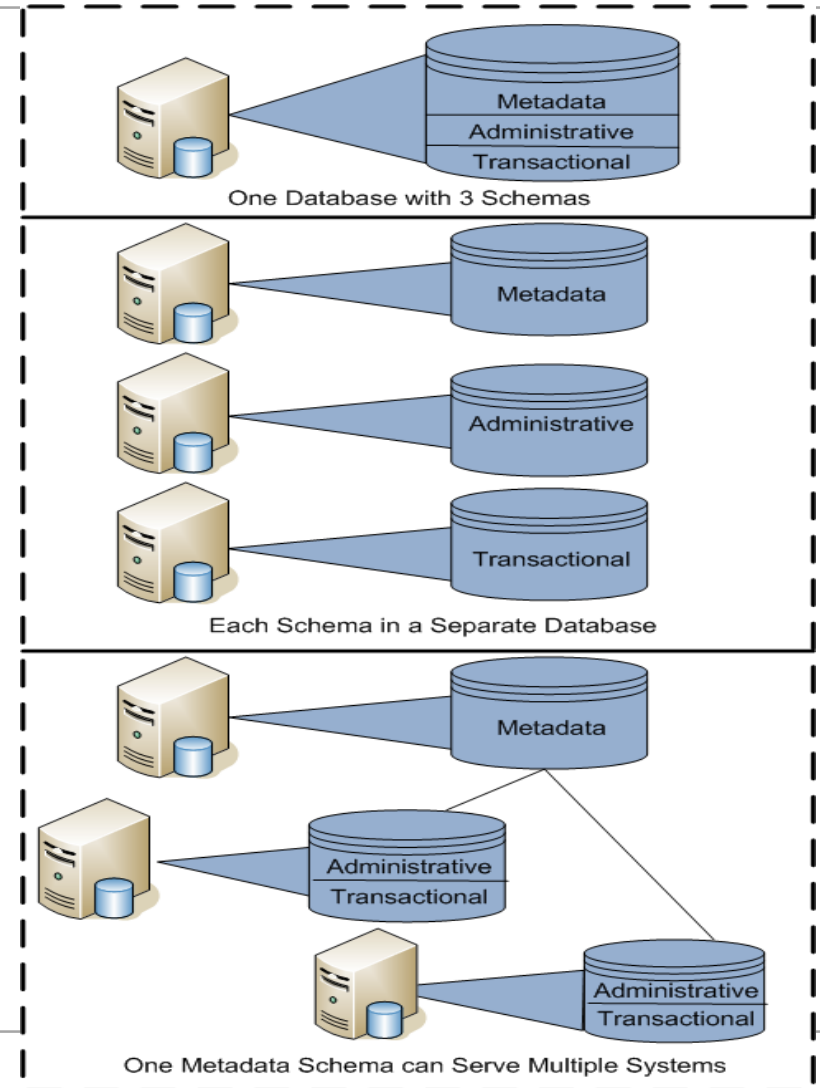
Metadata
Administrative
Transactional
One Database with 3 Schemas

Metadata
Administrative
Transactional
Each Schema in a Separate Database

Metadata
Administrative
Transactional
Administrative
Transactional
One Metadata Schema can Serve Multiple Systems